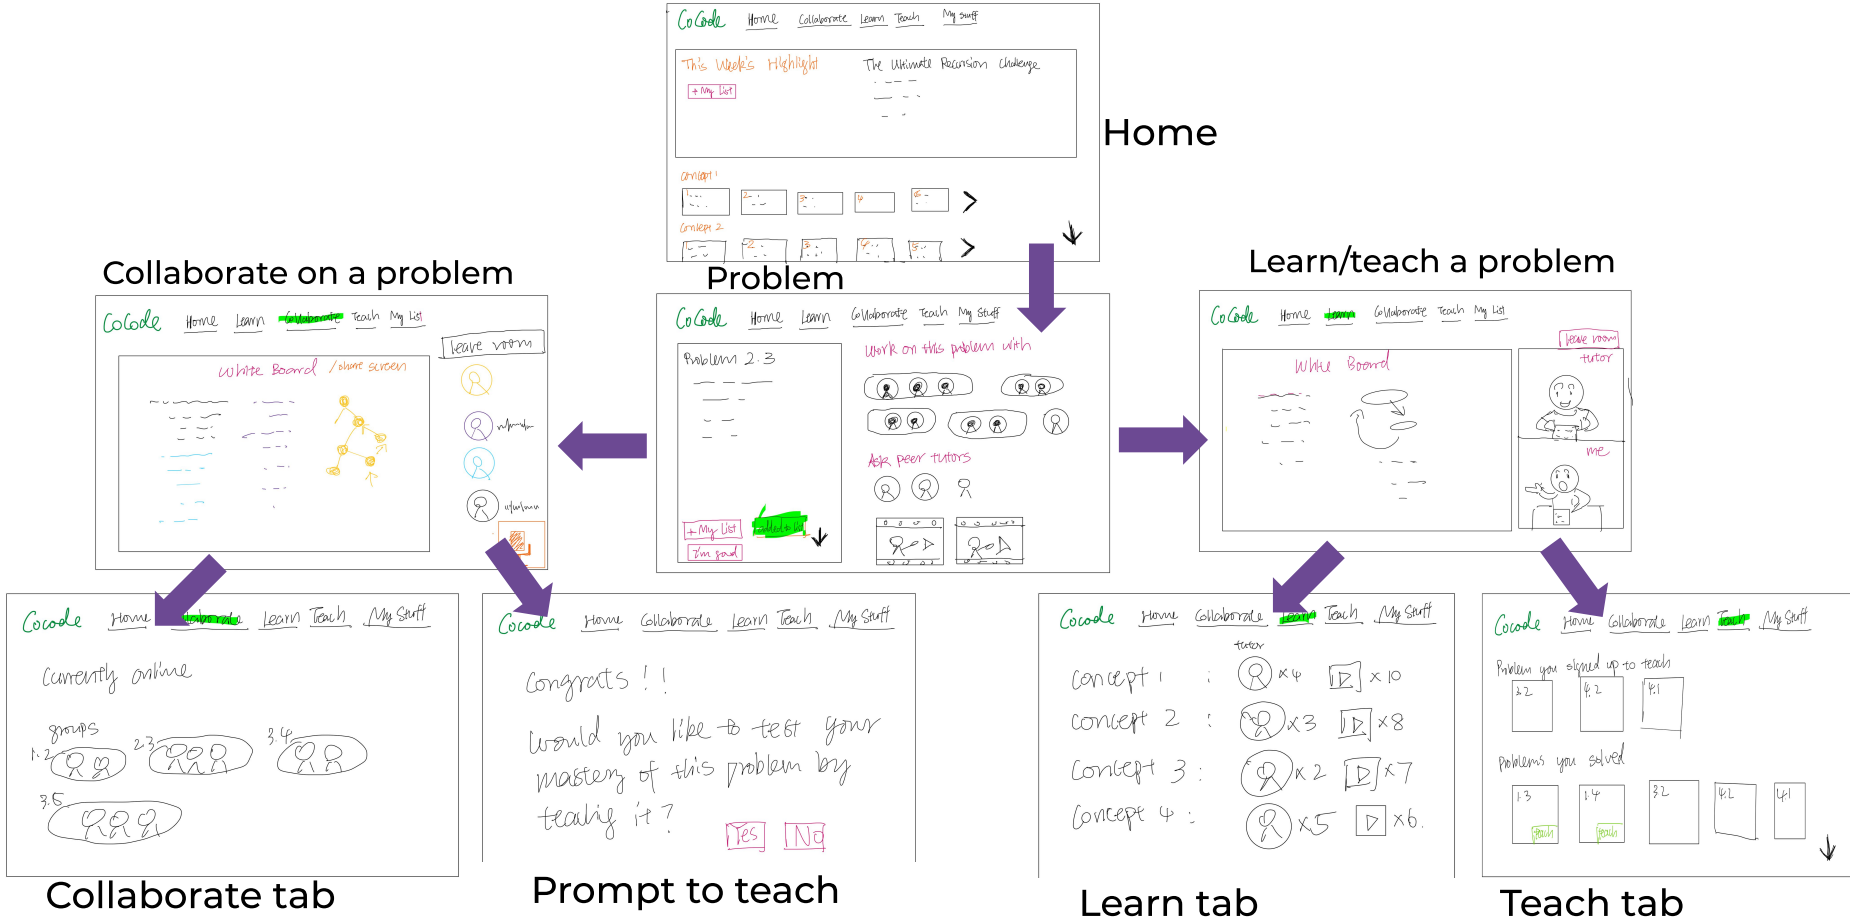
CoCode Home Collaborate Learn Teach My Stuff

This Week's Highlight

+ My List

The Ultimate Recursion Challenge

Concept 1

Concept 2

Home

Collaborate on a problem

Problem

Learn/teach a problem

CoCode Home Learn Collaborate Teach My List

leave room

white Board / share screen

CoCode Home Learn Collaborate Teach My Stuff

Problem 2.3

Work on this problem with

Ask peer tutors

+ My List

added to list

I'm good

CoCode Home Learn Collaborate Teach My List

leave room

tutor

White Board

me

CoCode Home Collaborate Learn Teach My Stuff

Currently online

groups

1.2

2.3

3.4

3.5

CoCode Home Collaborate Learn Teach My Stuff

Congrats ! !

Would you like to test your mastery of this problem by teaching it ?

Yes No

CoCode Home Collaborate Learn Teach My Stuff

tutor

Concept 1 : x4 x 10

Concept 2 : x3 x8

Concept 3 : x2 x7

Concept 4 : x5 x6.

CoCode Home Collaborate Learn Teach My Stuff

Problem you signed up to teach

3.2

4.2

4.1

Problems you solved

1.3

1.4

3.2

4.2

4.1

teach

teach

Collaborate tab

Prompt to teach

Learn tab

Teach tab